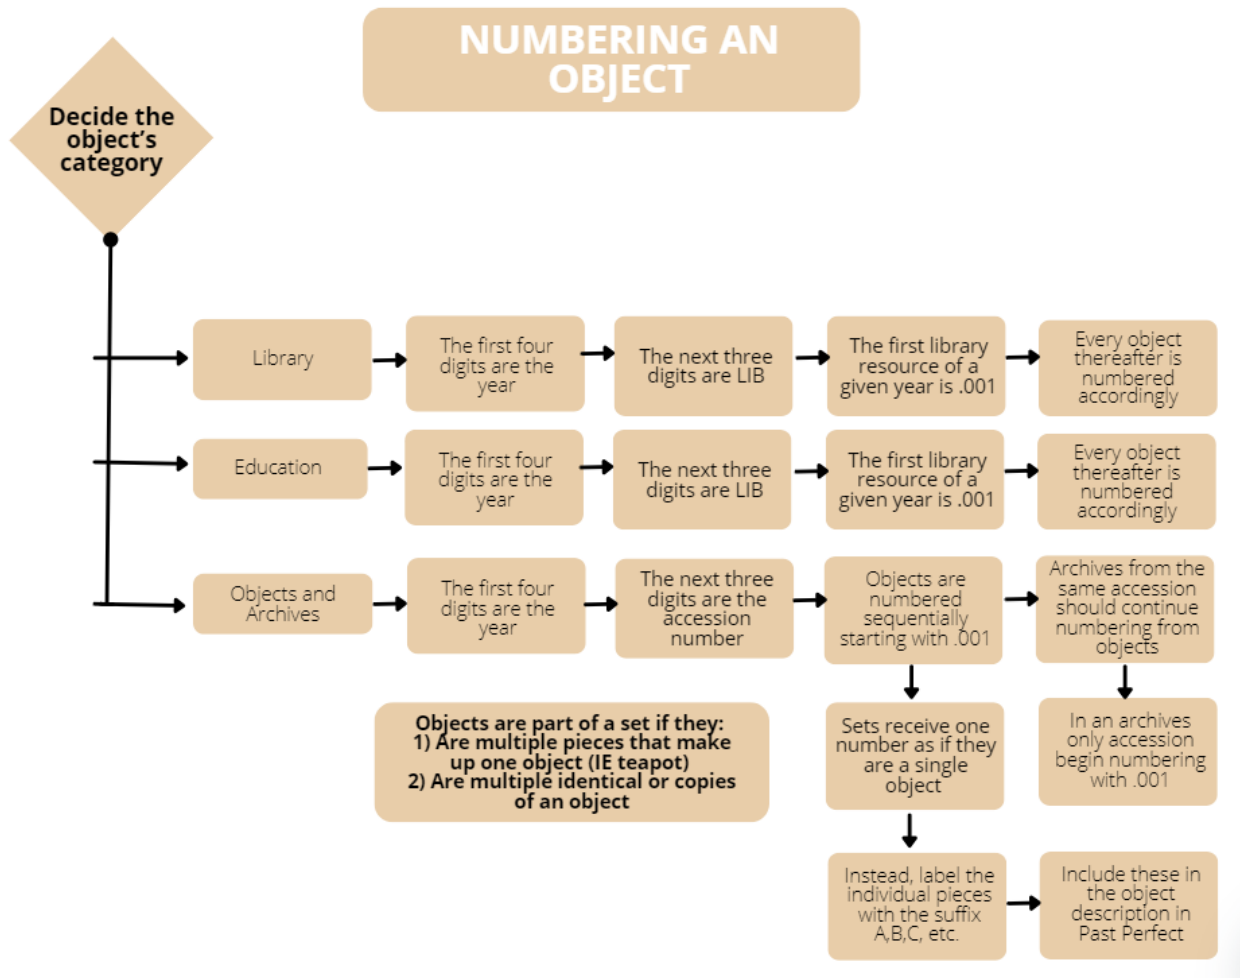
NUMBERING AN OBJECT

Decide the object's category

Library

The first four digits are the year

The next three digits are LIB

The first library resource of a given year is .001

Every object thereafter is numbered accordingly

Education

The first four digits are the year

The next three digits are LIB

The first library resource of a given year is .001

Every object thereafter is numbered accordingly

Objects and Archives

The first four digits are the year

The next three digits are the accession number

Objects are numbered sequentially starting with .001

Archives from the same accession should continue numbering from objects

Objects are part of a set if they:
1) Are multiple pieces that make up one object (IE teapot)
2) Are multiple identical or copies of an object

Sets receive one number as if they are a single object

In an archives only accession begin numbering with .001

Instead, label the individual pieces with the suffix A,B,C, etc.

Include these in the object description in Past Perfect